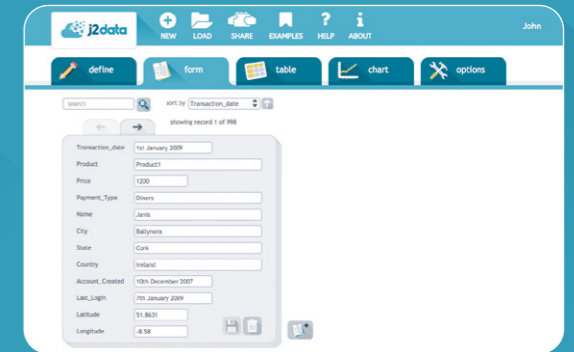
j2data

NEW LOAD SHARE EXAMPLES HELP ABOUT

John

define form table chart options

search

sort by Transaction_date

showing record 1 of 998

Transaction_date 1st January 2009
Product Product1
Price 1200
Payment_Type Diners
Name Janis
City Ballynora
State Cork
Country Ireland
Account_Created 10th December 2007
Last_Login 7th January 2009
Latitude 51.8631
Longitude -8.58